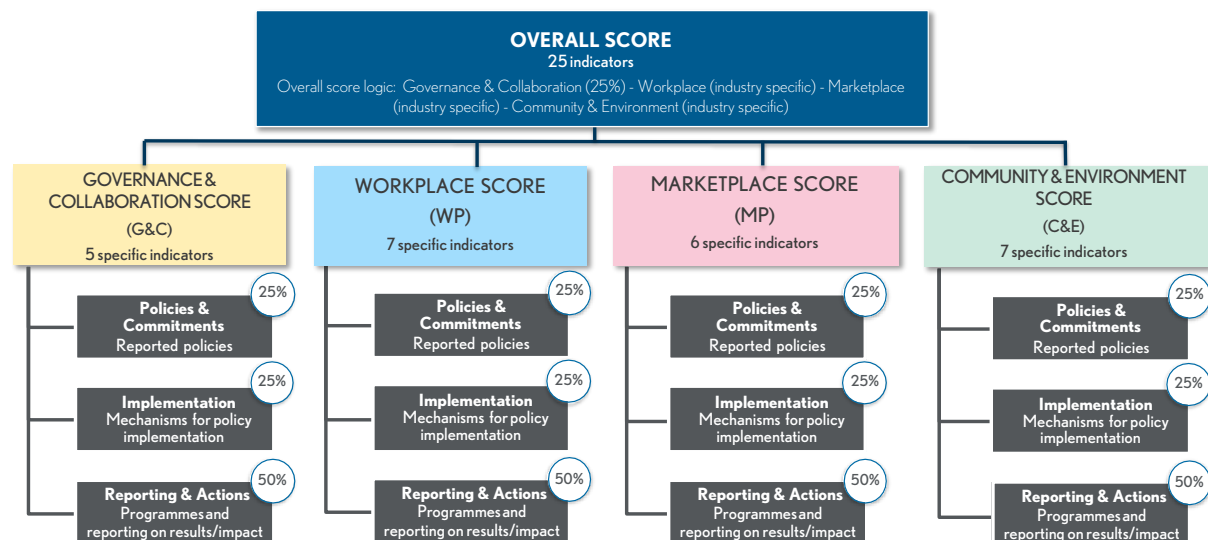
OVERALL SCORE
25 indicators
Overall score logic: Governance & Collaboration (25%) - Workplace (industry specific) - Marketplace (industry specific) - Community & Environment (industry specific)

GOVERNANCE & COLLABORATION SCORE
(G&C)
5 specific indicators

25%
Policies & Commitments
Reported policies

25%
Implementation
Mechanisms for policy implementation

50%
Reporting & Actions
Programmes and reporting on results/impact

WORKPLACE SCORE
(WP)
7 specific indicators

25%
Policies & Commitments
Reported policies

25%
Implementation
Mechanisms for policy implementation

50%
Reporting & Actions
Programmes and reporting on results/impact

MARKETPLACE SCORE
(MP)
6 specific indicators

25%
Policies & Commitments
Reported policies

25%
Implementation
Mechanisms for policy implementation

50%
Reporting & Actions
Programmes and reporting on results/impact

COMMUNITY & ENVIRONMENT SCORE
(C&E)
7 specific indicators

25%
Policies & Commitments
Reported policies

25%
Implementation
Mechanisms for policy implementation

50%
Reporting & Actions
Programmes and reporting on results/impact